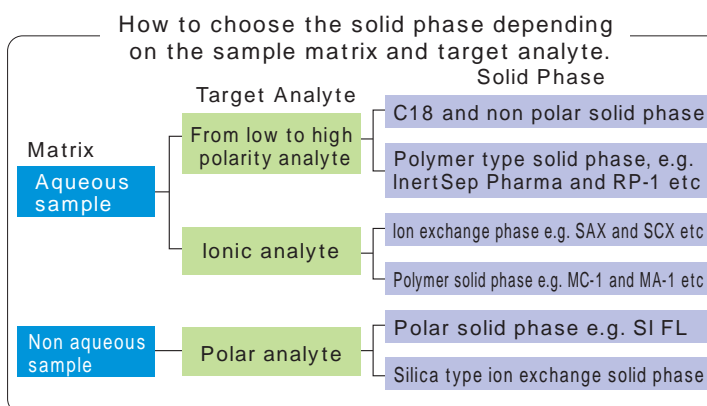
How to choose the solid phase depending on the sample matrix and target analyte.

Solid Phase

Target Analyte

Matrix

Aqueous sample

From low to high polarity analyte

C18 and non polar solid phase

Polymer type solid phase, e.g. InertSep Pharma and RP-1 etc

Ionic analyte

Ion exchange phase e.g. SAX and SCX etc

Polymer solid phase e.g. MC-1 and MA-1 etc

Non aqueous sample

Polar analyte

Polar solid phase e.g. SI FL

Silica type ion exchange solid phase